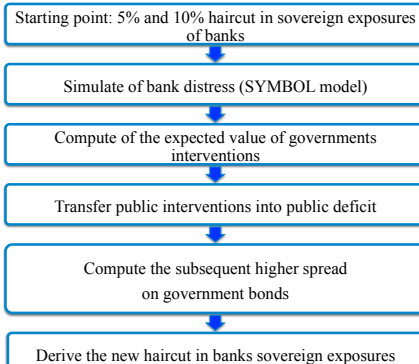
Starting point: 5% and 10% haircut in sovereign exposures of banks

Simulate of bank distress (SYMBOL model)

Compute of the expected value of governments interventions

Transfer public interventions into public deficit

Compute the subsequent higher spread on government bonds

Derive the new haircut in banks sovereign exposures